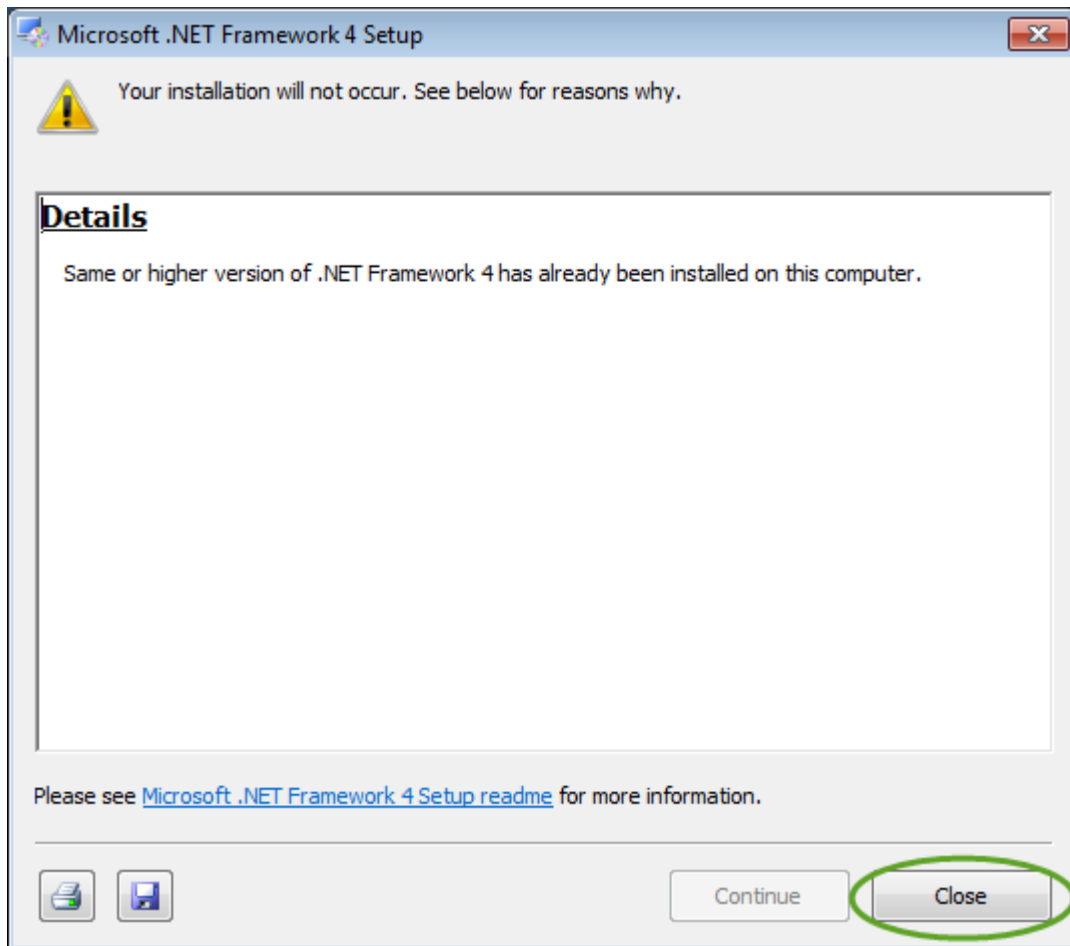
Microsoft .NET Framework 4 Setup

Your installation will not occur. See below for reasons why.

Details

Same or higher version of .NET Framework 4 has already been installed on this computer.

Please see Microsoft .NET Framework 4 Setup readme for more information.

Continue

Close